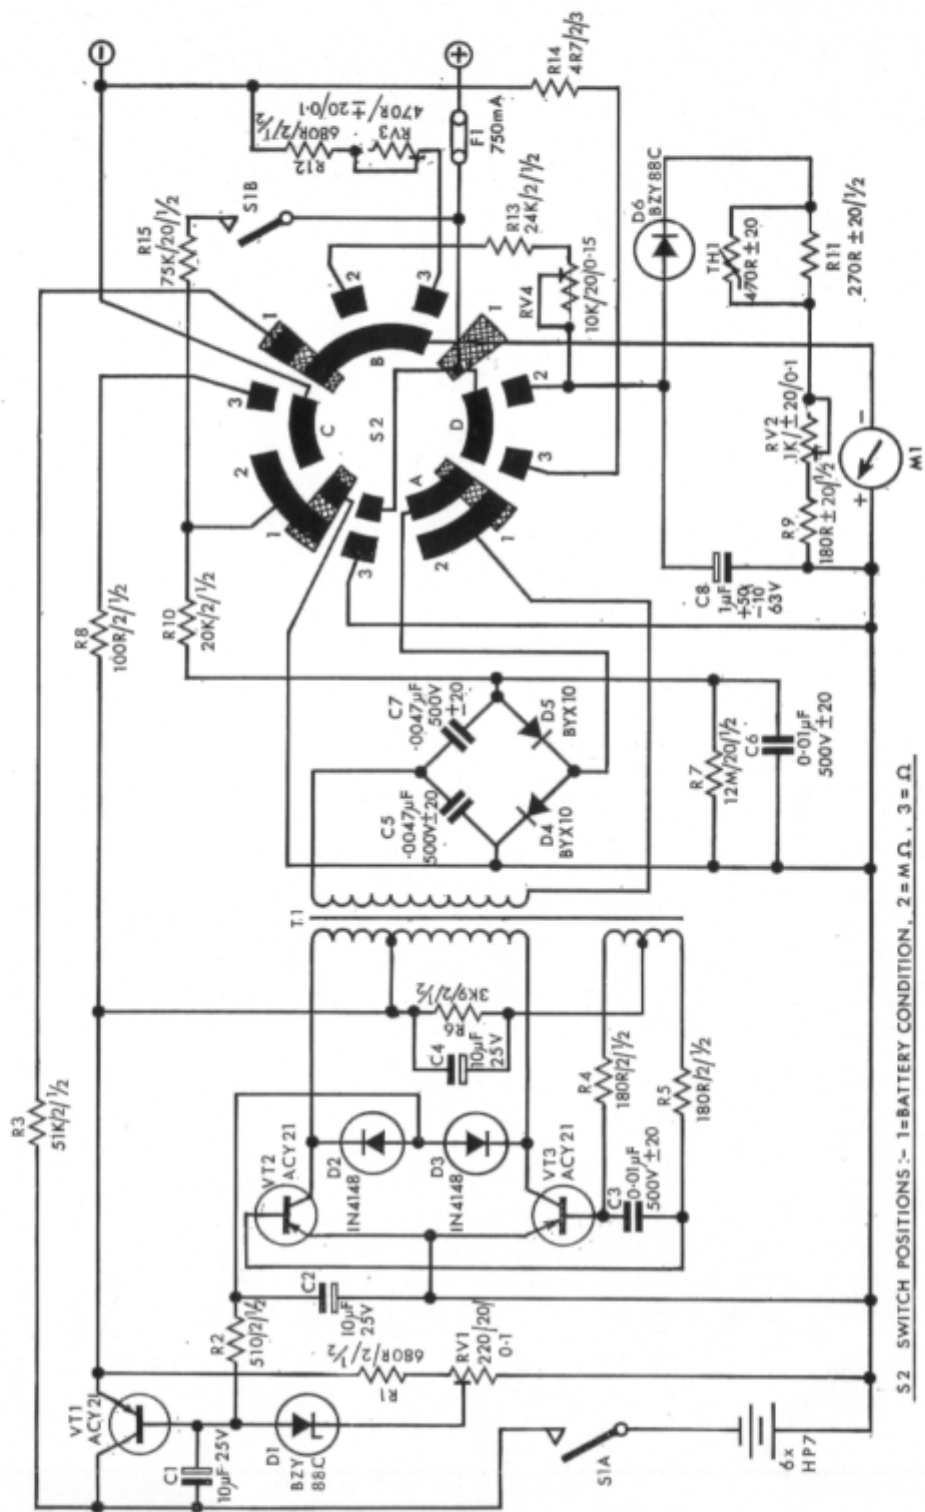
−
+
R14
4R7/2/3
F1
750mA
R12
680R/2/½
RV3
470R/±20/0·1
S1B
R15
75K/20/½
R13
24K/2/½
D6
BZY88C
TH1
470R ± 20
R11
270R ± 20/½
RV4
10K/20/0·15
S2
A
B
C
D
1
2
3
1
2
3
1
2
3
1
2
3
RV2
1K/±20/0·1
R9
180R ± 20/½
M1
+
−
C8
1μF
+50
−10
63V
R8
100R/2/½
R10
20K/2/½
C7
·0047μF
500V
±20
D5
BYX10
C5
·0047μF
500V±20
D4
BYX10
R7
12M/20/½
C6
0·01μF
500V ±20
T1
R6
3K9/2/½
C4
10μF
25V
R4
180R/2/½
R5
180R/2/½
R3
51K/2/½
VT2
ACY21
D2
IN4148
D3
IN4148
VT3
ACY21
C3
0·01μF
500V ±20
C2
10μF
25V
R2
510/2/½
R1
680R/2/½
RV1
220/20/
0·1
VT1
ACY21
C1
10μF 25V
D1
BZY
88C
S1A
6x
HP7
S2 SWITCH POSITIONS :- 1=BATTERY CONDITION, 2=MΩ, 3=Ω